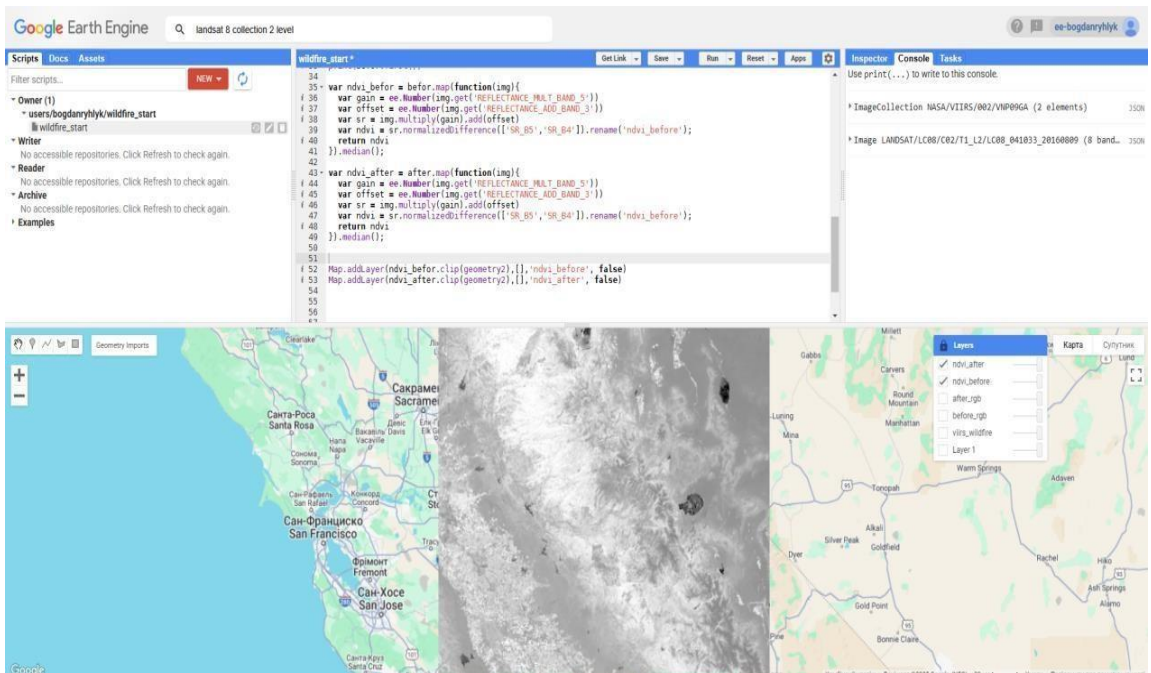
Google Earth Engine   landsat 8 collection 2 level

ee-bogdanryhlyk

Scripts Docs Assets
Filter scripts...   NEW
Owner (1)
users/bogdanryhlyk/wildfire_start
wildfire_start
Writer
No accessible repositories. Click Refresh to check again.
Reader
No accessible repositories. Click Refresh to check again.
Archive
No accessible repositories. Click Refresh to check again.
Examples

wildfire_start *   Get Link   Save   Run   Reset   Apps

34
35 var ndvi_befor = befor.map(function(img){
36   var gain = ee.Number(img.get('REFLECTANCE_MULT_BAND_5'))
37   var offset = ee.Number(img.get('REFLECTANCE_ADD_BAND_3'))
38   var sr = img.multiply(gain).add(offset)
39   var ndvi = sr.normalizedDifference(['SR_B5','SR_B4']).rename('ndvi_before');
40   return ndvi
41 }).median();
42
43 var ndvi_after = after.map(function(img){
44   var gain = ee.Number(img.get('REFLECTANCE_MULT_BAND_5'))
45   var offset = ee.Number(img.get('REFLECTANCE_ADD_BAND_3'))
46   var sr = img.multiply(gain).add(offset)
47   var ndvi = sr.normalizedDifference(['SR_B5','SR_B4']).rename('ndvi_before');
48   return ndvi
49 }).median();
50
51
52 Map.addLayer(ndvi_befor.clip(geometry2),[],'ndvi_before', false)
53 Map.addLayer(ndvi_after.clip(geometry2),[],'ndvi_after', false)
54
55
56

Inspector Console Tasks
Use print(...) to write to this console.
ImageCollection NASA/VIIRS/002/VNP09GA (2 elements)   JSON
Image LANDSAT/LC08/C02/T1_L2/LC08_041033_20160809 (8 band...   JSON

Geometry Imports

Layers
ndvi_after
ndvi_before
after_rgb
before_rgb
viirs_wildfire
Layer 1

Карта   Супутник

Clearlake
Сакраме Sacrame
Санта-Роса Santa Rosa
Hana Vacaville
Сонома Sonoma
Napa
Сан-Рафаель San Rafael
Конкорд Concord
Сан-Франциско San Francisco
Фрімонт Fremont
Сан-Хосе San Jose
Санта-Круз Santa Cruz
Millett
Gabbs
Carvers
Round Mountain
Luning
Manhattan
Mina
Warm Springs
Tonopah
Adaven
Alkali
Silver Peak
Goldfield
Dyer
Rachel
Hiko
Ash Springs
Alamo
Gold Point
Pine
Bonnie Claire
Google